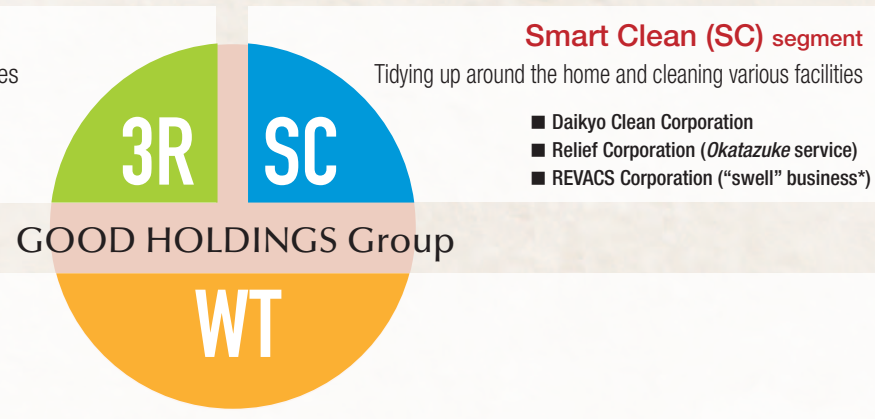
es

3R SC

GOOD HOLDINGS Group

WT

Smart Clean (SC) segment

Tidying up around the home and cleaning various facilities

■ Daikyo Clean Corporation
■ Relief Corporation (*Okatazuke* service)
■ REVACS Corporation ("swell" business*)